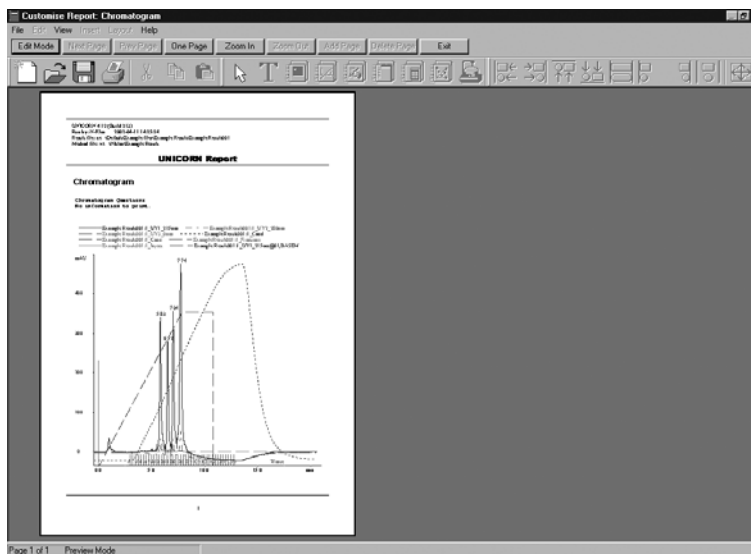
Customise Report: Chromatogram

File Edit View Insert Layout Help

Edit Mode | Next Page | Prev Page | One Page | Zoom In | Zoom Out | Add Page | Delete Page | Exit

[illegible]

UNICORN Report

Chromatogram

Chromatogram Questions
No information to print.

mAU

400

300

200

100

0

0.0 50 100 150 ml

Page 1 of 1 Preview Mode